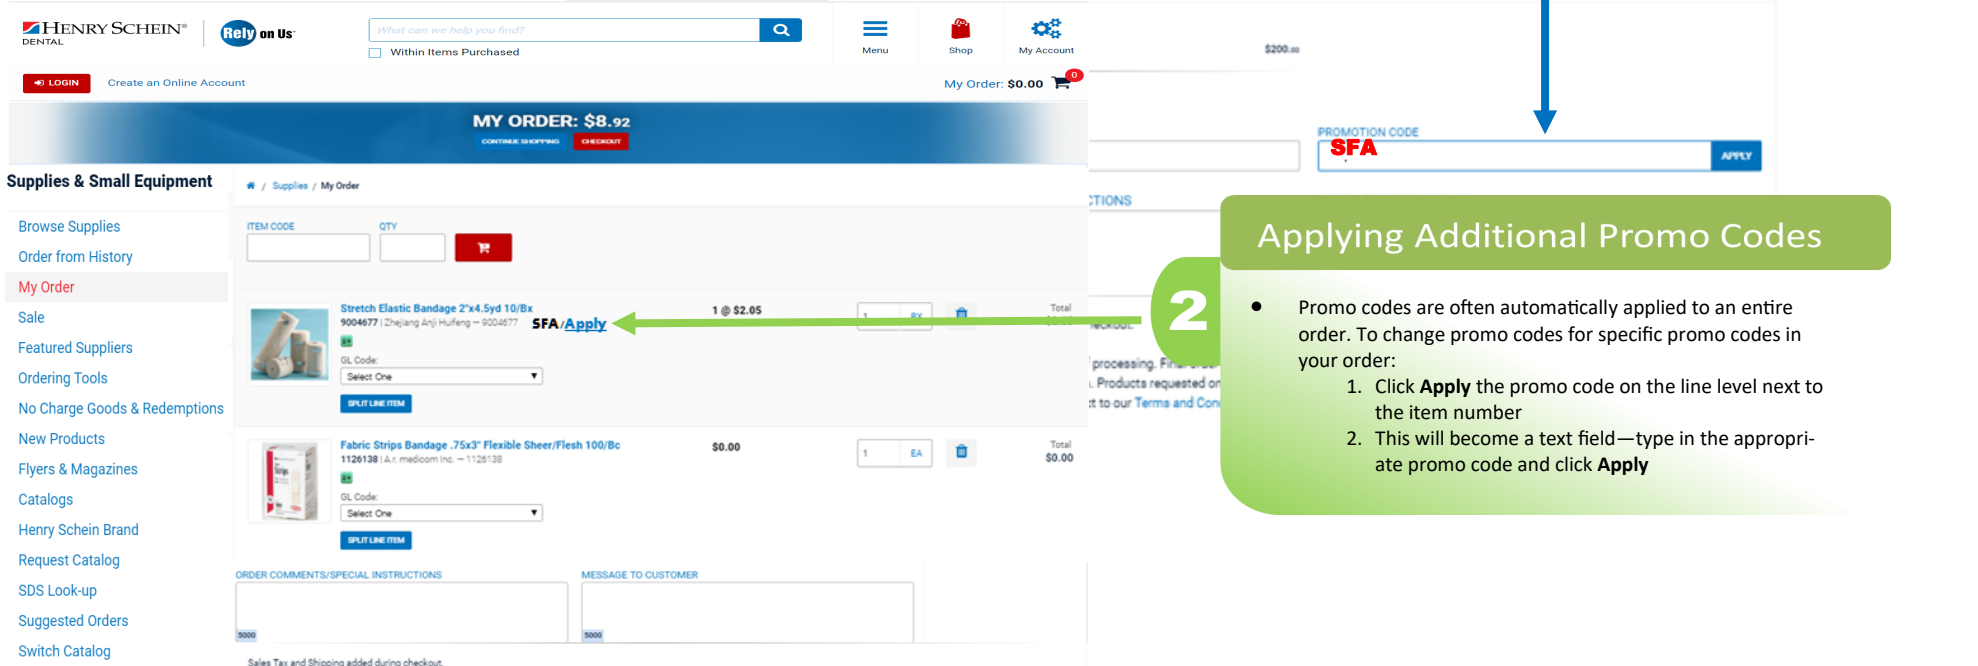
HENRY SCHEIN® DENTAL

Rely on Us

What can we help you find?

Within Items Purchased

Menu

Shop

My Account

LOGIN

Create an Online Account

My Order: $0.00

0

MY ORDER: $8.92

CONTINUE SHOPPING

CHECKOUT

Supplies & Small Equipment

Browse Supplies

Order from History

My Order

Sale

Featured Suppliers

Ordering Tools

No Charge Goods & Redemptions

New Products

Flyers & Magazines

Catalogs

Henry Schein Brand

Request Catalog

SDS Look-up

Suggested Orders

Switch Catalog

Supplies / My Order

ITEM CODE

QTY

Stretch Elastic Bandage 2"x4.5yd 10/Bx

9004677 | Zhejiang Anji Hufeng — 9004677

SFA/Apply

1 @ $2.05

1

BX

Total

GL Code:

Select One

SPLIT LINE ITEM

Fabric Strips Bandage .75x3" Flexible Sheer/Flesh 100/Bx

1126138 | A.r. medicom Inc. — 1126138

$0.00

1

EA

Total

$0.00

GL Code:

Select One

SPLIT LINE ITEM

ORDER COMMENTS/SPECIAL INSTRUCTIONS

5000

MESSAGE TO CUSTOMER

5000

Sales Tax and Shipping added during checkout.

$200.00

PROMOTION CODE

SFA

APPLY

CTIONS

eckout.

processing. Fin

Products requested or

t to our Terms and Con

2

Applying Additional Promo Codes

• Promo codes are often automatically applied to an entire order. To change promo codes for specific promo codes in your order:

1. Click **Apply** the promo code on the line level next to the item number

2. This will become a text field—type in the appropriate promo code and click **Apply**